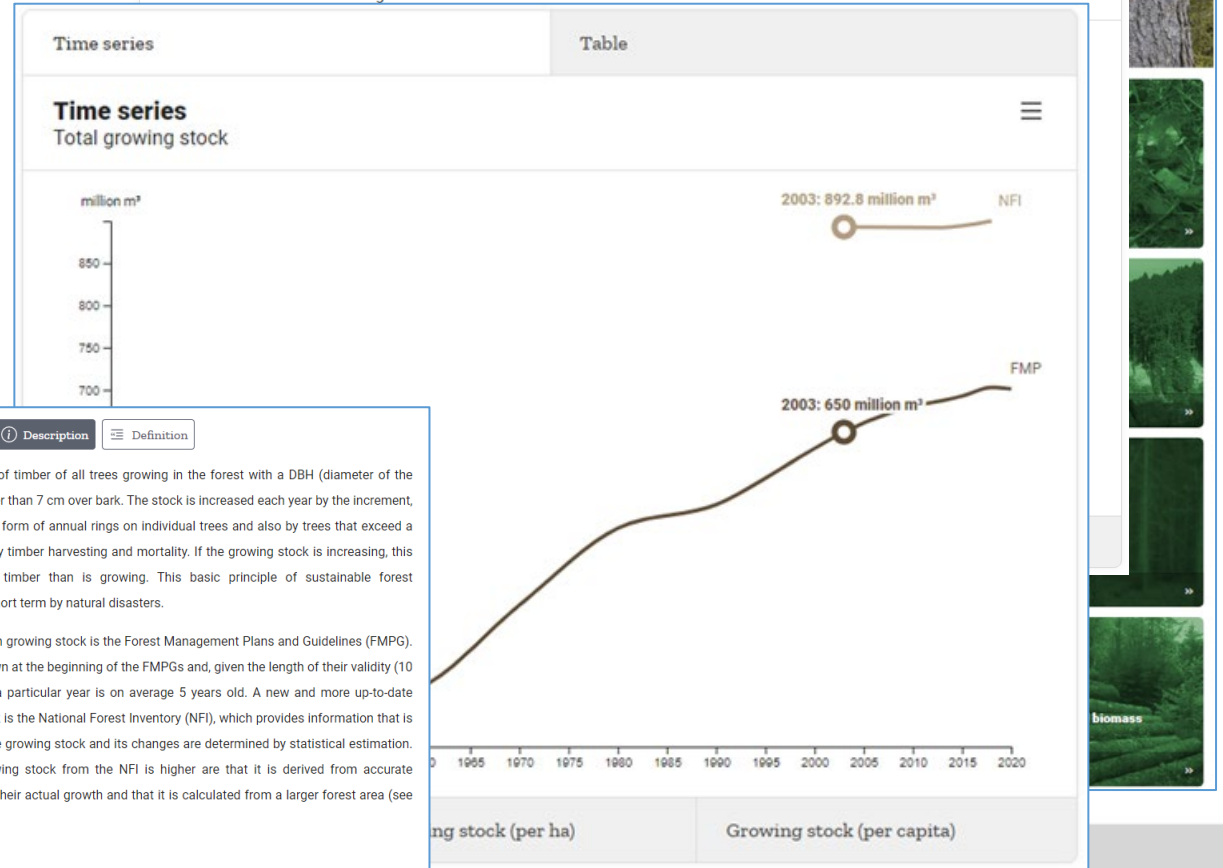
Time series

Table

Time series
Total growing stock

million m³

850
800
750
700

2003: 892.8 million m³
NFI

FMP
2003: 650 million m³

Description
Definition

of timber of all trees growing in the forest with a DBH (diameter of the r than 7 cm over bark. The stock is increased each year by the increment, form of annual rings on individual trees and also by trees that exceed a y timber harvesting and mortality. If the growing stock is increasing, this timber than is growing. This basic principle of sustainable forest ort term by natural disasters.

n growing stock is the Forest Management Plans and Guidelines (FMPG). n at the beginning of the FMPGs and, given the length of their validity (10 particular year is on average 5 years old. A new and more up-to-date is the National Forest Inventory (NFI), which provides information that is e growing stock and its changes are determined by statistical estimation. ving stock from the NFI is higher are that it is derived from accurate heir actual growth and that it is calculated from a larger forest area (see

1965 1970 1975 1980 1985 1990 1995 2000 2005 2010 2015 2020

ng stock (per ha)

Growing stock (per capita)

biomass